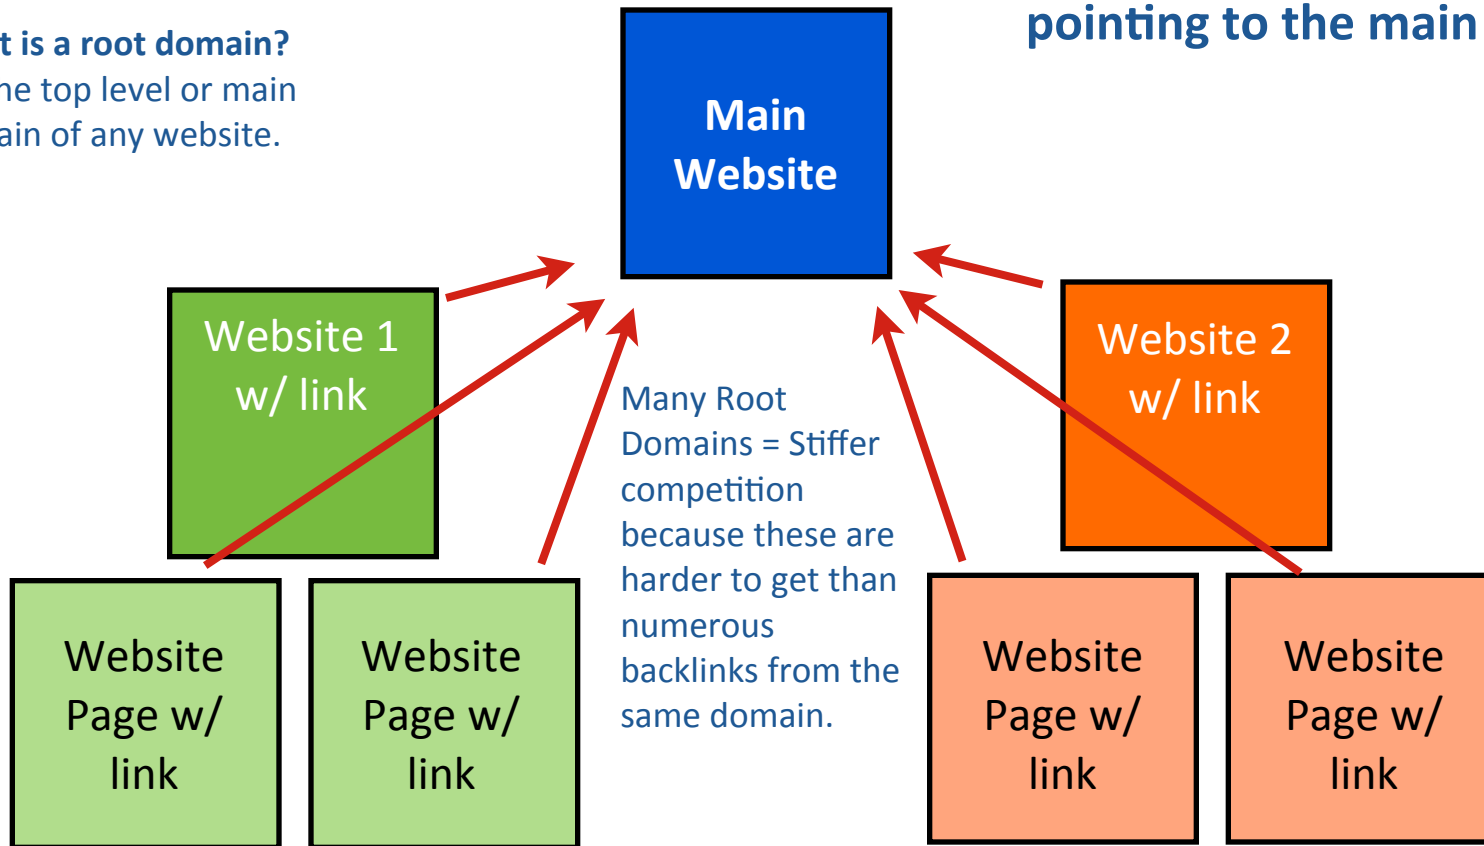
t is a root domain?
ne top level or main
ain of any website.

Main Website

pointing to the main

Website 1 w/ link

Website 2 w/ link

Many Root Domains = Stiffer competition because these are harder to get than numerous backlinks from the same domain.

Website Page w/ link

Website Page w/ link

Website Page w/ link

Website Page w/ link